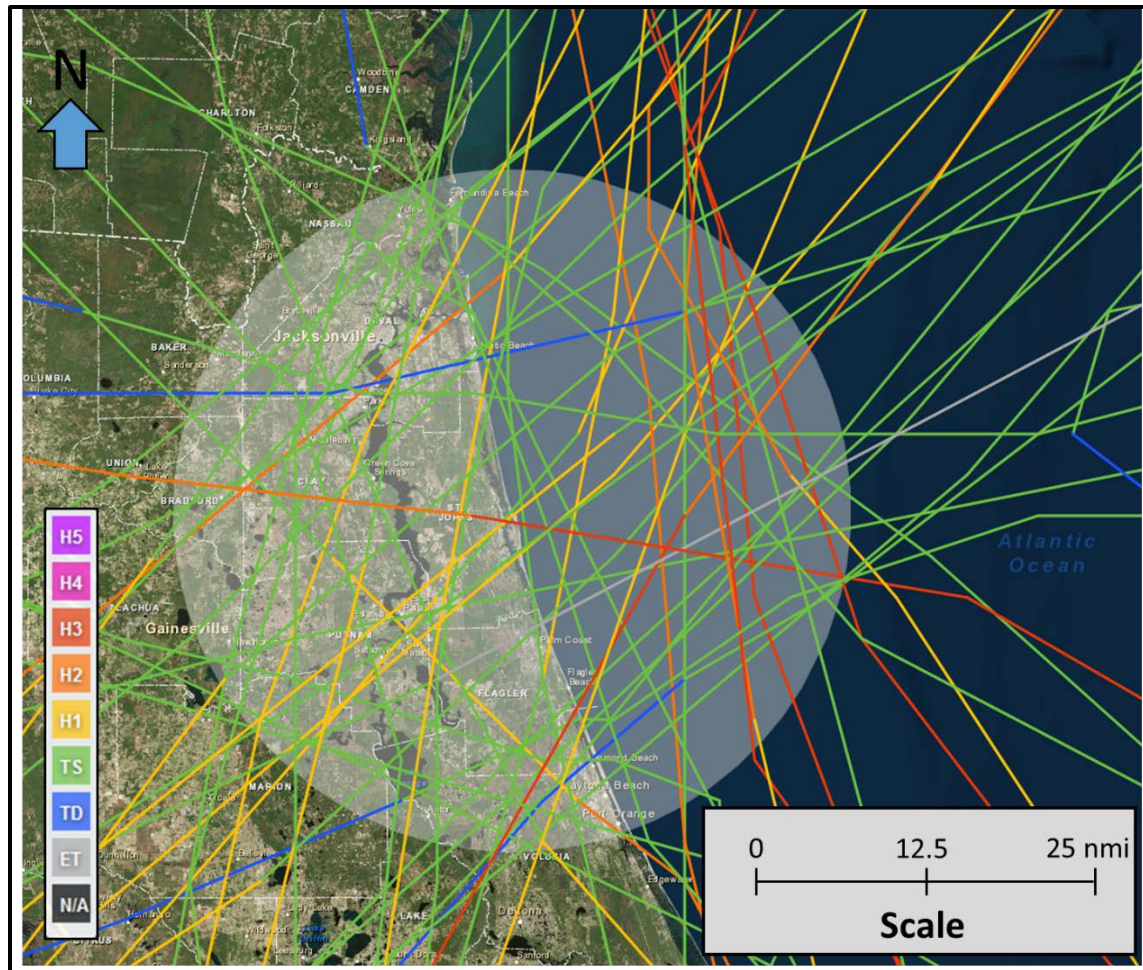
N

CHARLTON

CAMDEN

NASSAU

Fernandina Beach

BAKER

DUVAL

Jacksonville

Atlantic Beach

COLUMBIA

UNION

BRADFORD

CLAY

ST. JOHNS

ALACHUA

Gainesville

PUTNAM

Palm Coast

FLAGLER

Flagler Beach

Ormond Beach

Daytona Beach

Port Orange

MARION

VOLUSIA

LAKE

Deltona

Atlantic Ocean

H5
H4
H3
H2
H1
TS
TD
ET
N/A

0 12.5 25 nmi

Scale